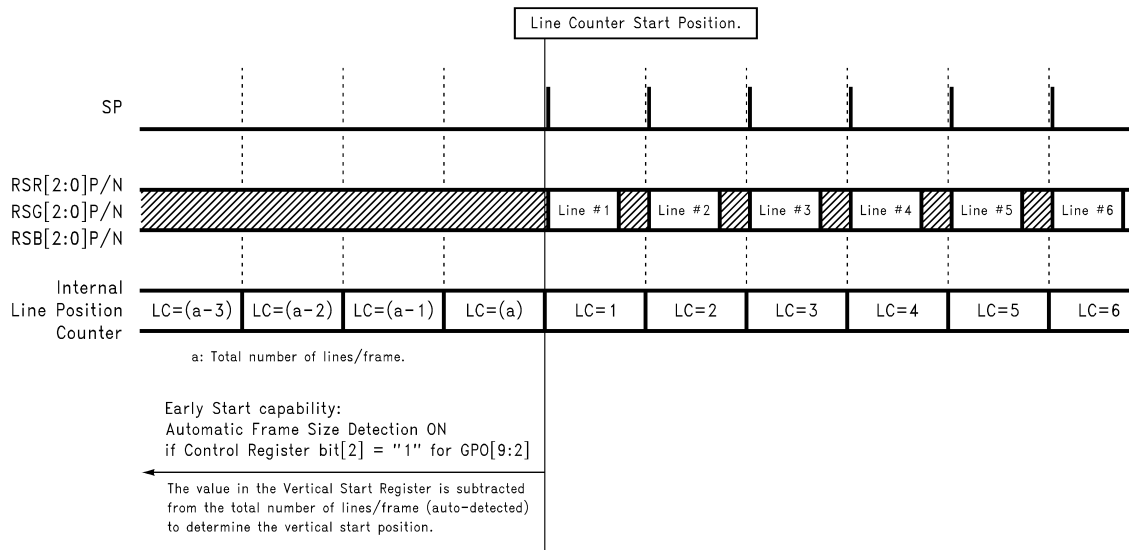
Line Counter Start Position.

SP

RSR[2:0]P/N
RSG[2:0]P/N
RSB[2:0]P/N

Line #1 | Line #2 | Line #3 | Line #4 | Line #5 | Line #6

Internal
Line Position
Counter

LC=(a-3) | LC=(a-2) | LC=(a-1) | LC=(a) | LC=1 | LC=2 | LC=3 | LC=4 | LC=5 | LC=6

a: Total number of lines/frame.

Early Start capability:
Automatic Frame Size Detection ON
if Control Register bit[2] = "1" for GPO[9:2]

The value in the Vertical Start Register is subtracted from the total number of lines/frame (auto-detected) to determine the vertical start position.